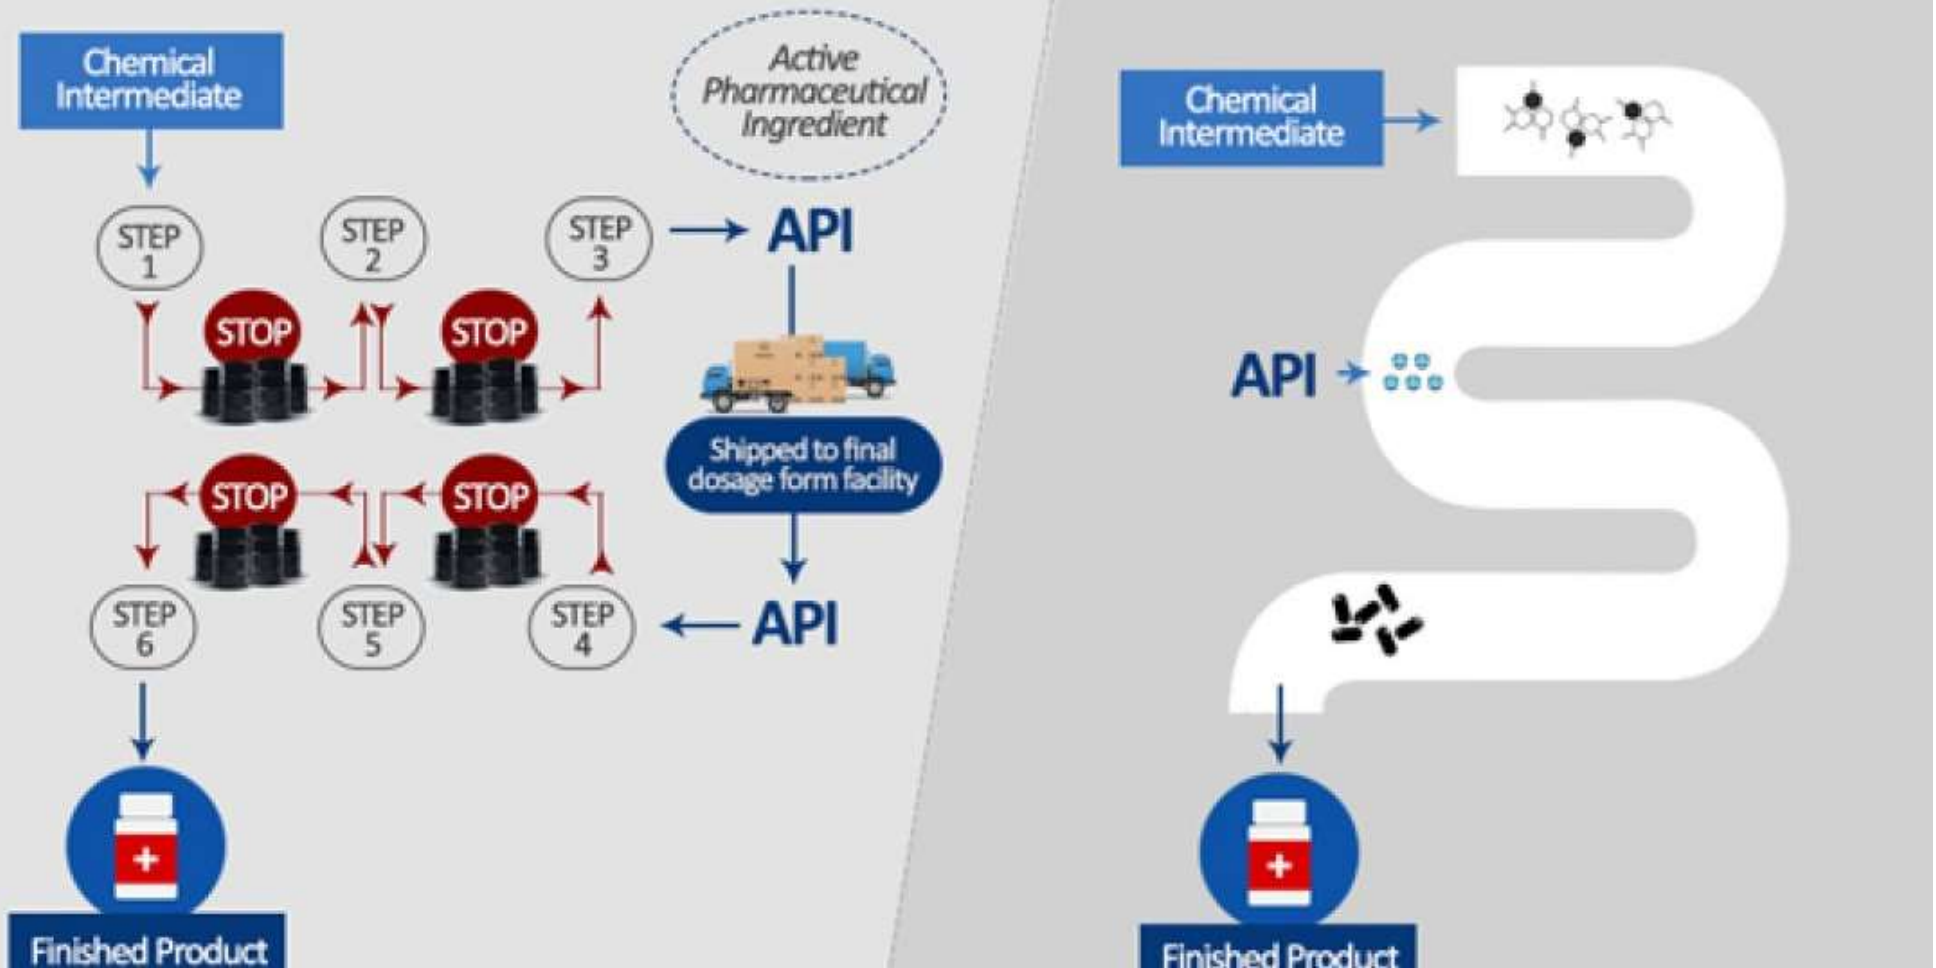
Chemical Intermediate

Active Pharmaceutical Ingredient

STEP 1

STEP 2

STEP 3

API

STOP

STOP

Shipped to final dosage form facility

STOP

STOP

STEP 6

STEP 5

STEP 4

API

Finished Product

Chemical Intermediate

API

Finished Product